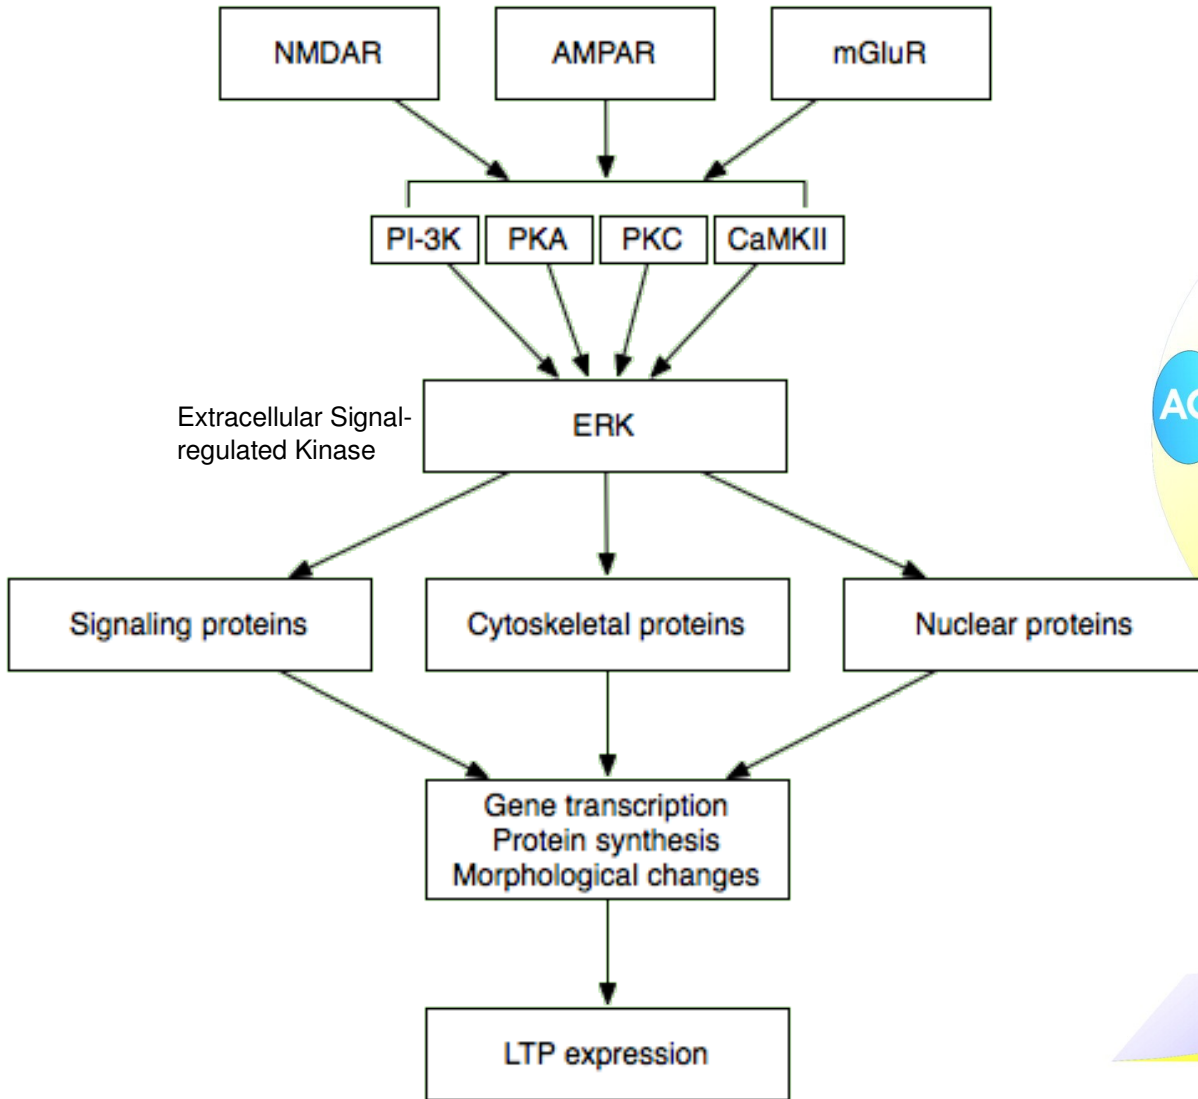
NMDAR

AMPAR

mGluR

PI-3K

PKA

PKC

CaMKII

Extracellular Signal-regulated Kinase

ERK

AC

Signaling proteins

Cytoskeletal proteins

Nuclear proteins

Gene transcription
Protein synthesis
Morphological changes

LTP expression